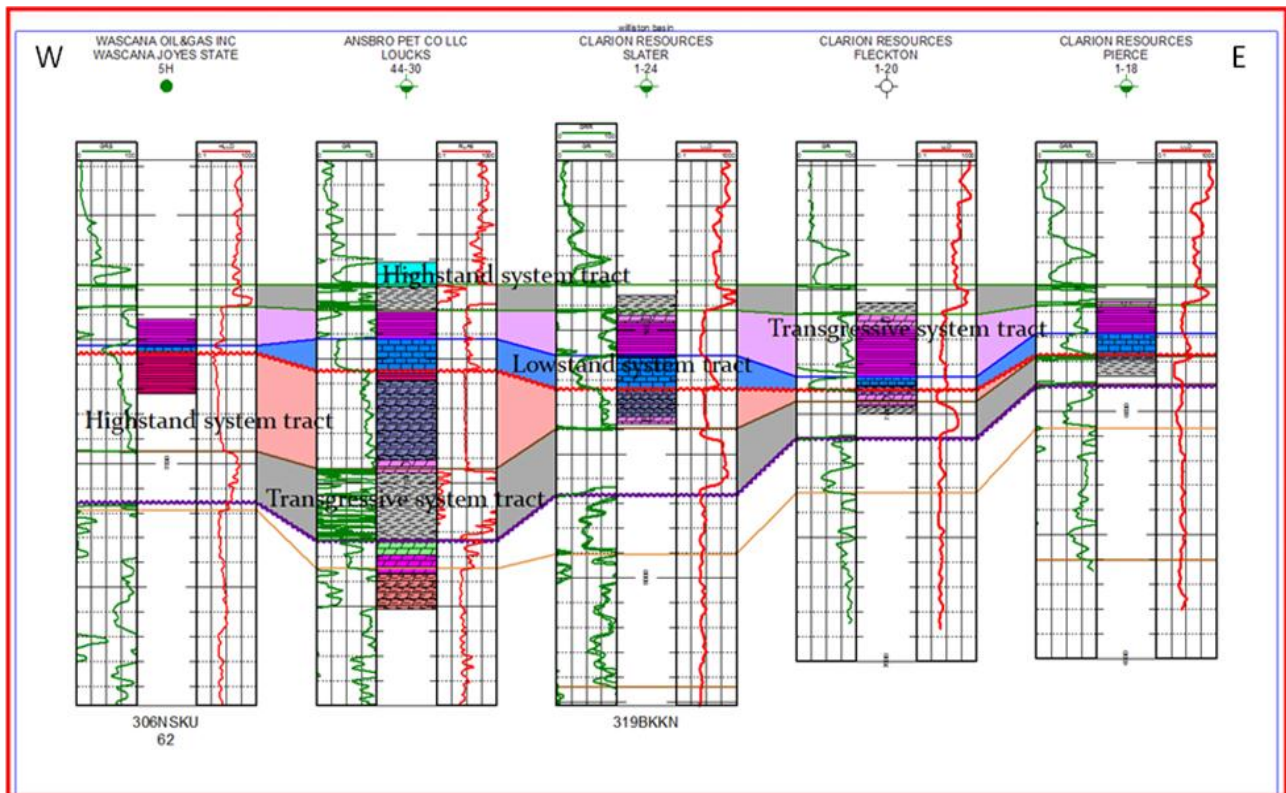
williston basin

W

WASCANA OIL&GAS INC
WASCANA JOYES STATE
5H

ANSBRO PET CO LLC
LOUCKS
44-30

CLARION RESOURCES
SLATER
1-24

CLARION RESOURCES
FLECKTON
1-20

CLARION RESOURCES
PIERCE
1-18

E

Highstand system tract

Transgressive system tract

Lowstand system tract

Highstand system tract

Transgressive system tract

306NSKU
62

319BKKN